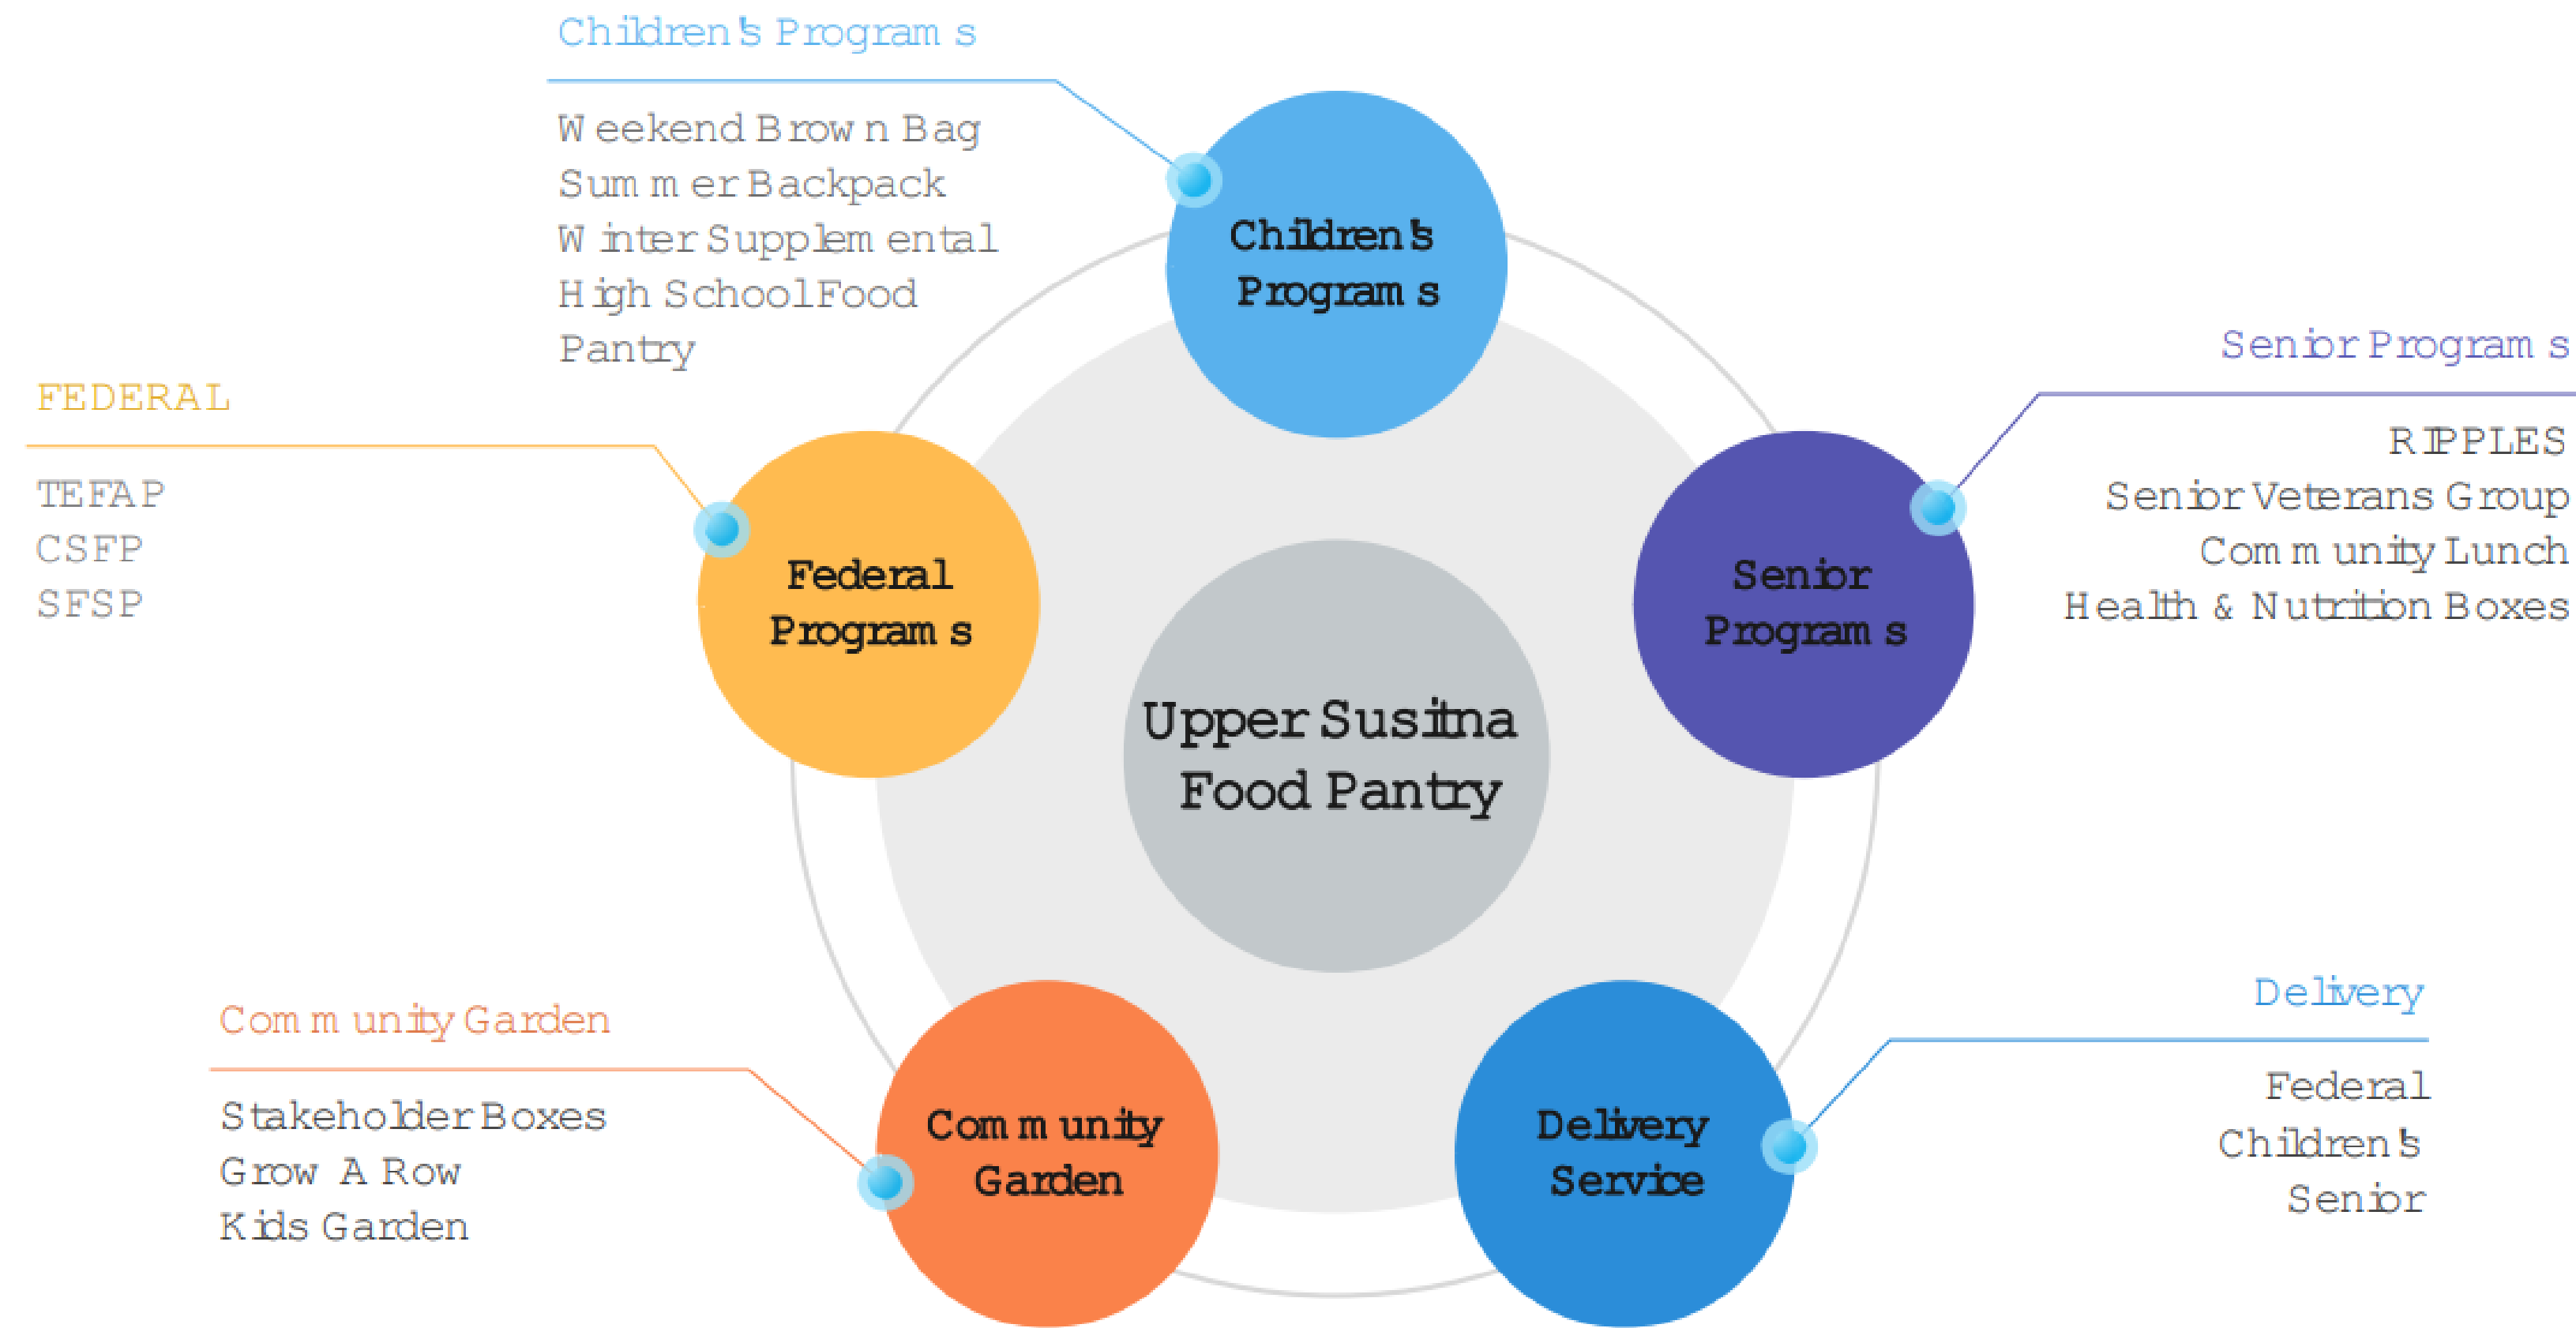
Children's Programs

Weekend Brown Bag
Summer Backpack
Winter Supplemental
High School Food Pantry

Children's Programs

Senior Programs

RIPPLES
Senior Veterans Group
Community Lunch
Health & Nutrition Boxes

FEDERAL

TEFAP
CSFP
SFSP

Federal Programs

Upper Susitna Food Pantry

Senior Programs

Delivery

Federal
Children's
Senior

Community Garden

Stakeholder Boxes
Grow A Row
Kids Garden

Community Garden

Delivery Service